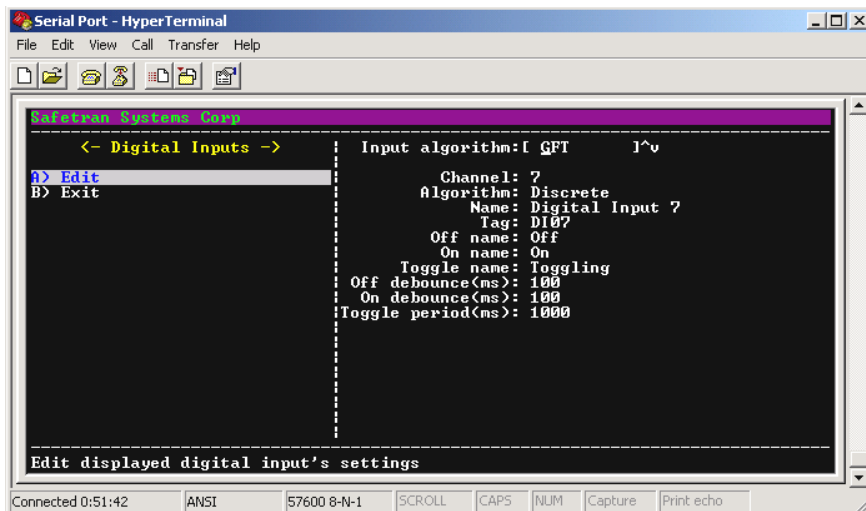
Serial Port - HyperTerminal

File Edit View Call Transfer Help

Safetran Systems Corp

<- Digital Inputs ->

A) Edit
B) Exit

Input algorithm:[ GFT ]^v

Channel: 7
Algorithm: Discrete
Name: Digital Input 7
Tag: DI07
Off name: Off
On name: On
Toggle name: Toggling
Off debounce(ms): 100
On debounce(ms): 100
Toggle period(ms): 1000

Edit displayed digital input's settings

Connected 0:51:42 | ANSI | 57600 8-N-1 | SCROLL | CAPS | NUM | Capture | Print echo